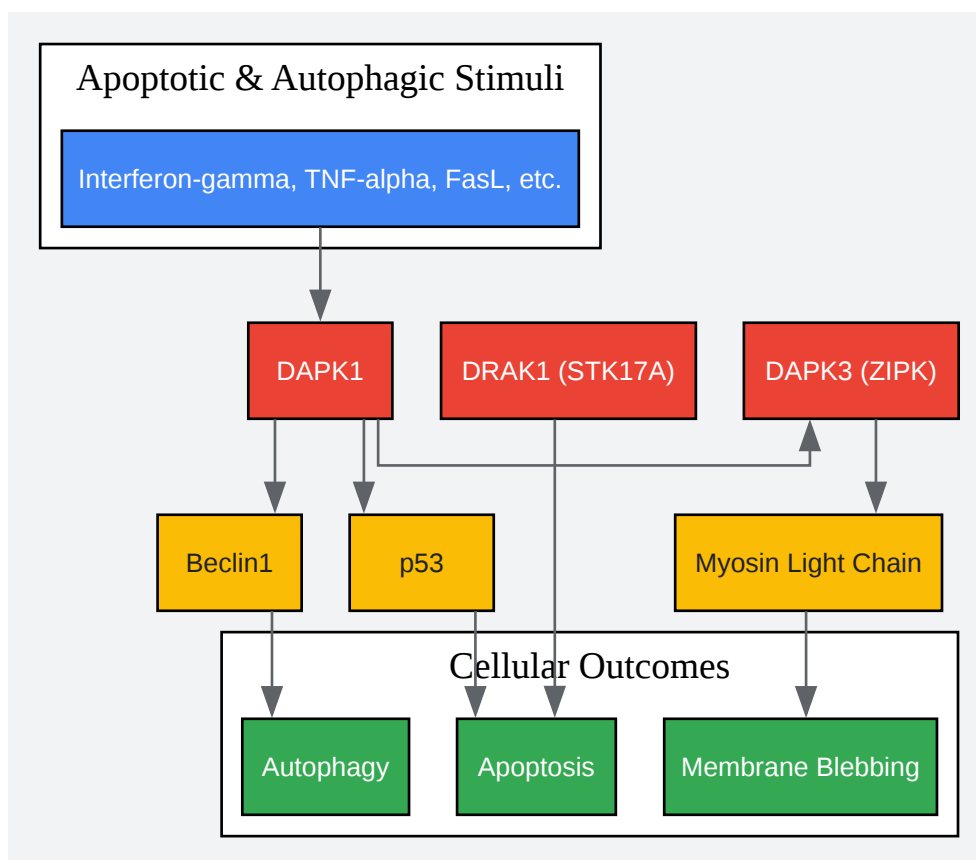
Apoptotic & Autophagic Stimuli

Interferon-gamma, TNF-alpha, FasL, etc.

DAPK1

DRAK1 (STK17A)

DAPK3 (ZIPK)

Beclin1

p53

Myosin Light Chain

Cellular Outcomes

Autophagy

Apoptosis

Membrane Blebbing